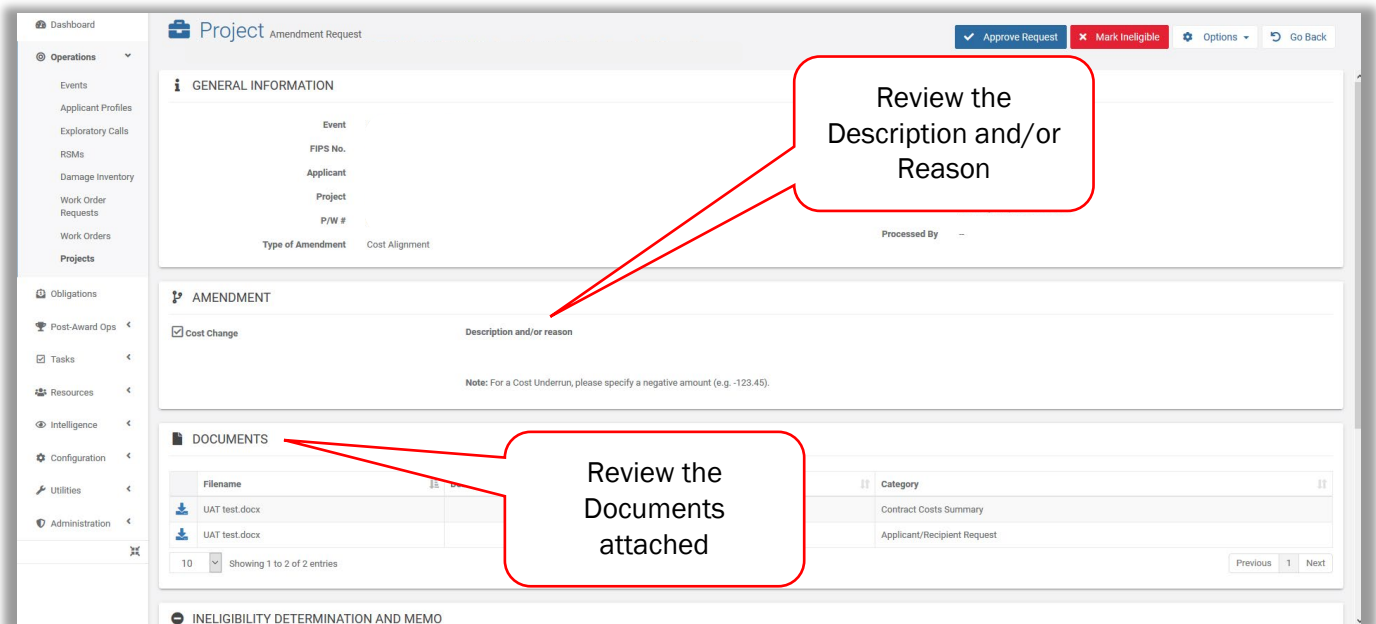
Dashboard
Operations
Events
Applicant Profiles
Exploratory Calls
RSMs
Damage Inventory
Work Order Requests
Work Orders
Projects
Obligations
Post-Award Ops
Tasks
Resources
Intelligence
Configuration
Utilities
Administration

Project Amendment Request

Approve Request
Mark Ineligible
Options
Go Back

GENERAL INFORMATION

Event
FIPS No.
Applicant
Project
P/W #
Type of Amendment Cost Alignment

Processed By –

Review the Description and/or Reason

AMENDMENT

Cost Change

Description and/or reason

Note: For a Cost Underrun, please specify a negative amount (e.g. -123.45).

DOCUMENTS

| | Filename | De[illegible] | Category |
|---|---|---|---|
| | UAT test.docx | | Contract Costs Summary |
| | UAT test.docx | | Applicant/Recipient Request |

Review the Documents attached

10 Showing 1 to 2 of 2 entries

Previous 1 Next

INELIGIBILITY DETERMINATION AND MEMO